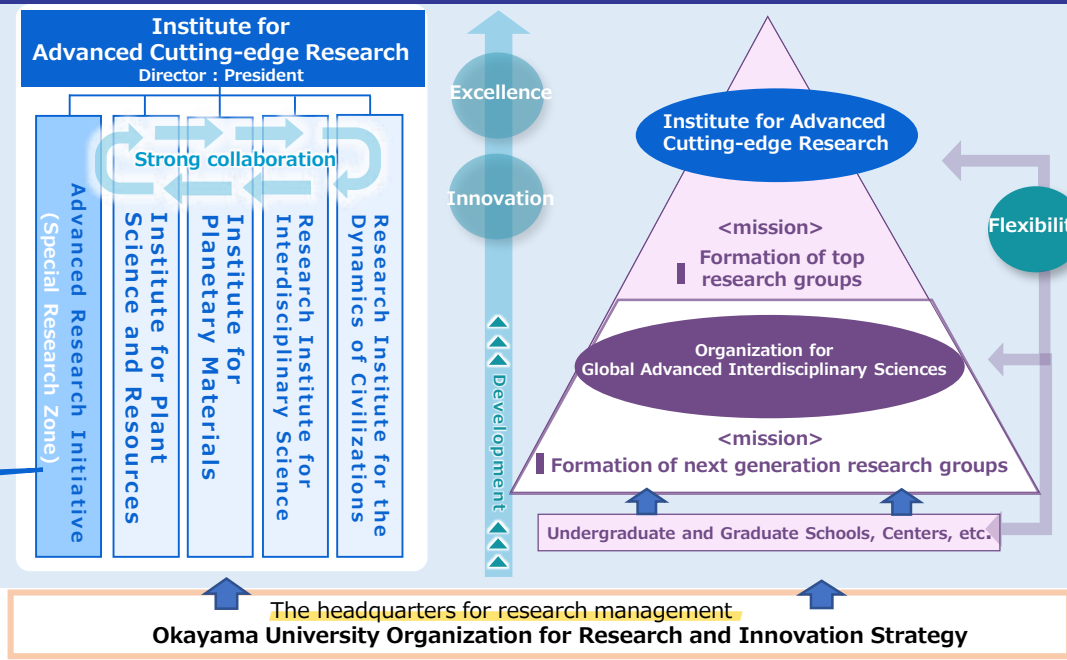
Institute for Advanced Cutting-edge Research
Director : President

Strong collaboration

Advanced Research Initiative (Special Research Zone)

Institute for Plant Science and Resources

Institute for Planetary Materials

Research Institute for Interdisciplinary Science

Research Institute for the Dynamics of Civilizations

Excellence

Innovation

Development

Institute for Advanced Cutting-edge Research

<mission>
Formation of top research groups

Organization for Global Advanced Interdisciplinary Sciences

<mission>
Formation of next generation research groups

Flexibilit

Undergraduate and Graduate Schools, Centers, etc.

The headquarters for research management
Okayama University Organization for Research and Innovation Strategy